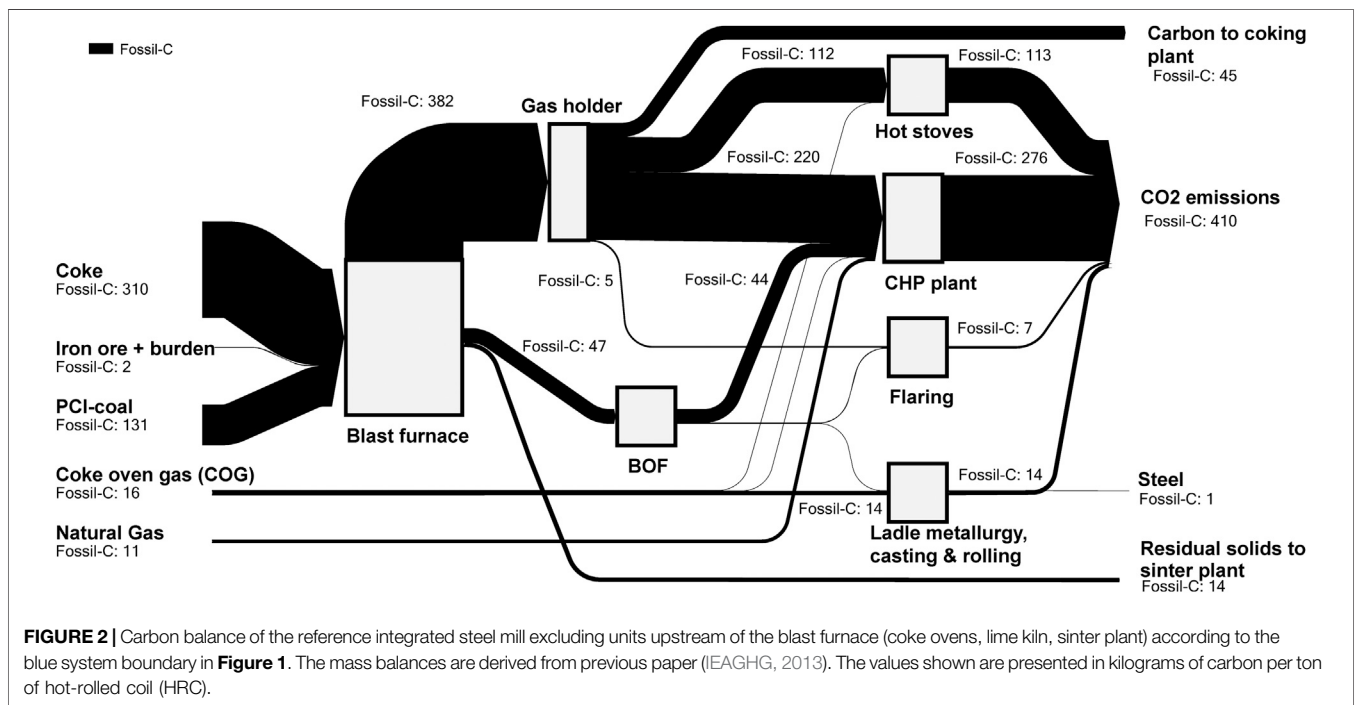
Fossil-C

Fossil-C: 382

Gas holder

Fossil-C: 112

Hot stoves

Fossil-C: 113

Carbon to coking plant
Fossil-C: 45

Fossil-C: 220

Fossil-C: 276

CO2 emissions
Fossil-C: 410

Coke
Fossil-C: 310

Iron ore + burden
Fossil-C: 2

PCI-coal
Fossil-C: 131

Blast furnace

Fossil-C: 5

Fossil-C: 44

CHP plant

Fossil-C: 47

Fossil-C: 7

Flaring

BOF

Coke oven gas (COG)
Fossil-C: 16

Fossil-C: 14

Steel
Fossil-C: 1

Fossil-C: 14

Natural Gas
Fossil-C: 11

Ladle metallurgy, casting & rolling

Residual solids to sinter plant
Fossil-C: 14

**FIGURE 2 |** Carbon balance of the reference integrated steel mill excluding units upstream of the blast furnace (coke ovens, lime kiln, sinter plant) according to the blue system boundary in **Figure 1**. The mass balances are derived from previous paper (IEAGHG, 2013). The values shown are presented in kilograms of carbon per ton of hot-rolled coil (HRC).